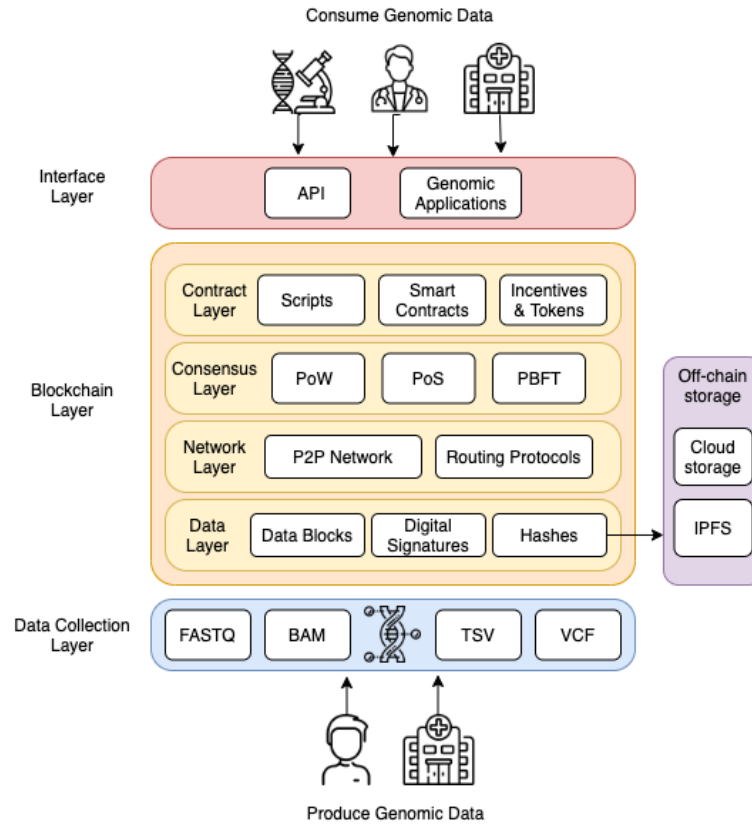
Consume Genomic Data

Interface Layer

API

Genomic Applications

Contract Layer

Scripts

Smart Contracts

Incentives & Tokens

Consensus Layer

PoW

PoS

PBFT

Blockchain Layer

Network Layer

P2P Network

Routing Protocols

Data Layer

Data Blocks

Digital Signatures

Hashes

Off-chain storage

Cloud storage

IPFS

Data Collection Layer

FASTQ

BAM

TSV

VCF

Produce Genomic Data